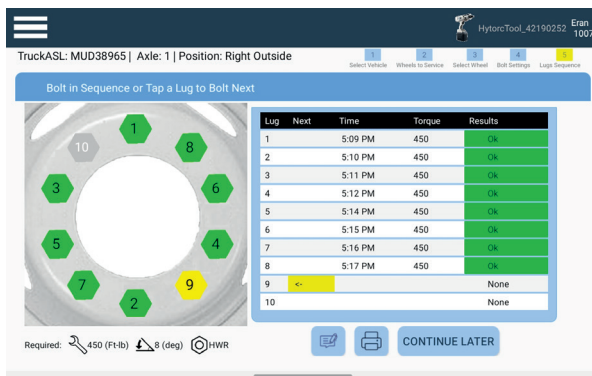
HytorcTool_42190252 Eran 1007

TruckASL: MUD38965 | Axle: 1 | Position: Right Outside

1 Select Vehicle 2 Wheels to Service 3 Select Wheel 4 Bolt Settings 5 Lugs Sequence

Bolt in Sequence or Tap a Lug to Bolt Next

1 8 10 3 6 5 4 7 9 2

| Lug | Next | Time | Torque | Results |
|---|---|---|---|---|
| 1 | | 5:09 PM | 450 | Ok |
| 2 | | 5:10 PM | 450 | Ok |
| 3 | | 5:11 PM | 450 | Ok |
| 4 | | 5:12 PM | 450 | Ok |
| 5 | | 5:14 PM | 450 | Ok |
| 6 | | 5:15 PM | 450 | Ok |
| 7 | | 5:16 PM | 450 | Ok |
| 8 | | 5:17 PM | 450 | Ok |
| 9 | <- | | | None |
| 10 | | | | None |

Required: 450 (Ft-lb) 8 (deg) HWR

CONTINUE LATER